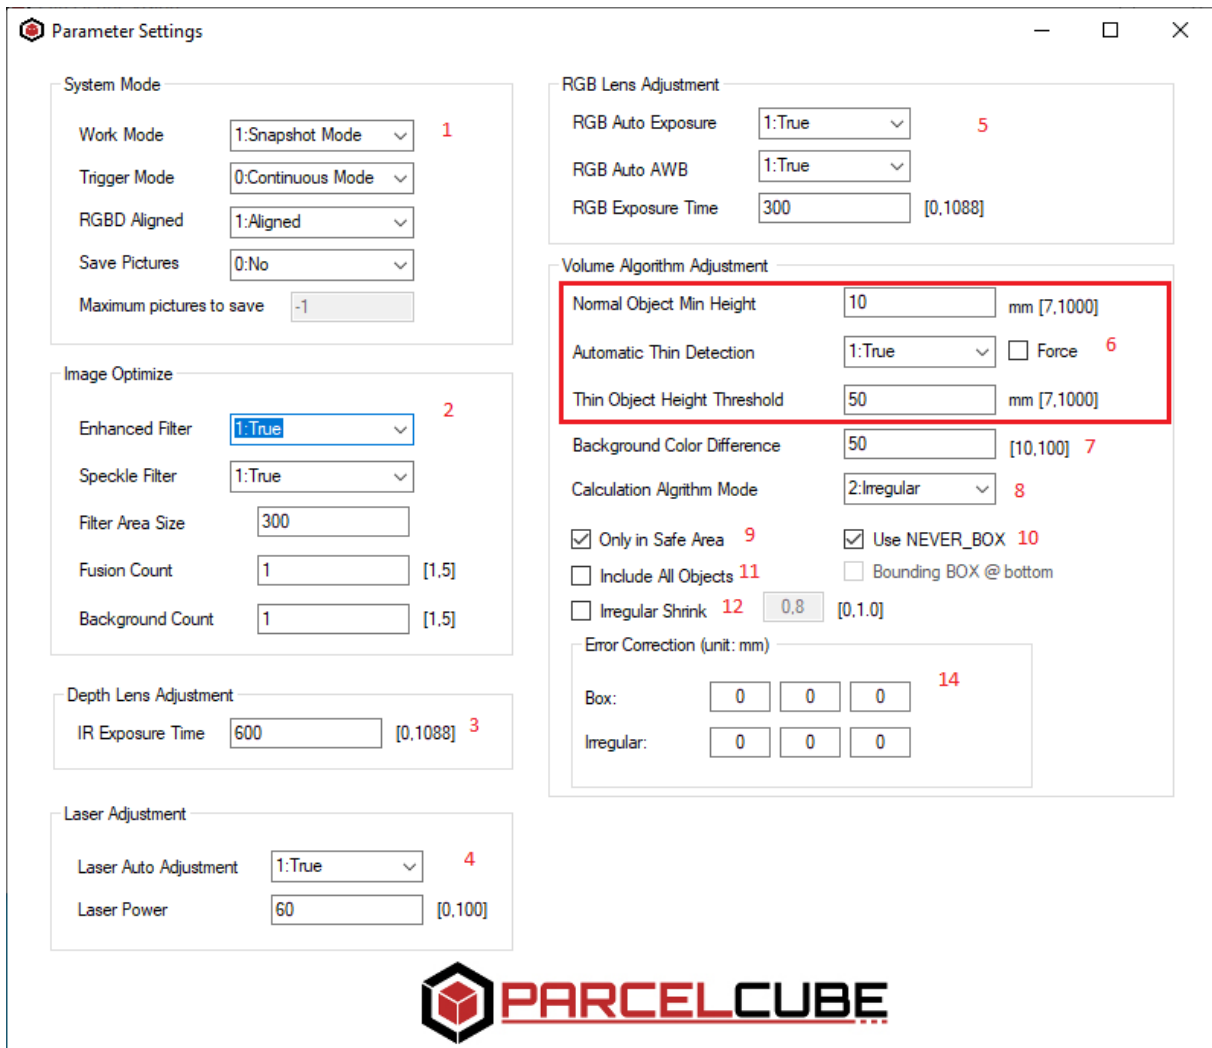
Parameter Settings

System Mode

Work Mode 1:Snapshot Mode 1

Trigger Mode 0:Continuous Mode

RGBD Aligned 1:Aligned

Save Pictures 0:No

Maximum pictures to save -1

Image Optimize

Enhanced Filter 1:True 2

Speckle Filter 1:True

Filter Area Size 300

Fusion Count 1 [1,5]

Background Count 1 [1,5]

Depth Lens Adjustment

IR Exposure Time 600 [0,1088] 3

Laser Adjustment

Laser Auto Adjustment 1:True 4

Laser Power 60 [0,100]

RGB Lens Adjustment

RGB Auto Exposure 1:True 5

RGB Auto AWB 1:True

RGB Exposure Time 300 [0,1088]

Volume Algorithm Adjustment

Normal Object Min Height 10 mm [7,1000]

Automatic Thin Detection 1:True Force 6

Thin Object Height Threshold 50 mm [7,1000]

Background Color Difference 50 [10,100] 7

Calculation Algrithm Mode 2:Irregular 8

Only in Safe Area 9

Use NEVER_BOX 10

Include All Objects 11

Bounding BOX @ bottom

Irregular Shrink 12 0,8 [0,1.0]

Error Correction (unit: mm)

14

Box: 0 0 0

Irregular: 0 0 0

PARCELCUBE